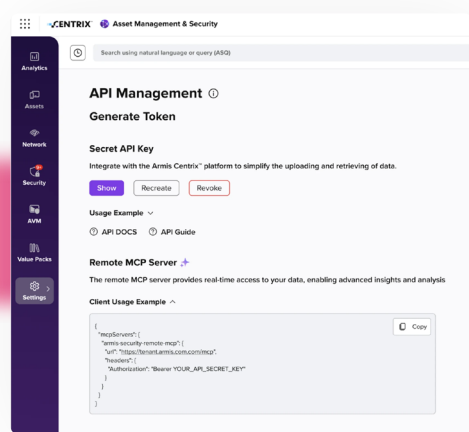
CENTRIX™ Asset Management & Security

Search using natural language or query (ASQ)

Analytics
Assets
Network
Security
AVM
Value Packs
Settings

API Management ⓘ

Generate Token

Secret API Key

Integrate with the Armis Centrix™ platform to simplify the uploading and retrieving of data.

Show Recreate Revoke

Usage Example ∨

ⓘ API DOCS ⓘ API Guide

Remote MCP Server

The remote MCP server provides real-time access to your data, enabling advanced insights and analysis

Client Usage Example ^

Copy

{
"mcpServers": {
"armis-security-remote-mcp": {
"url": "https://tenant.armis.com/mcp",
"headers": {
"Authorization": "Bearer YOUR_API_SECRET_KEY"
}
}
}
}